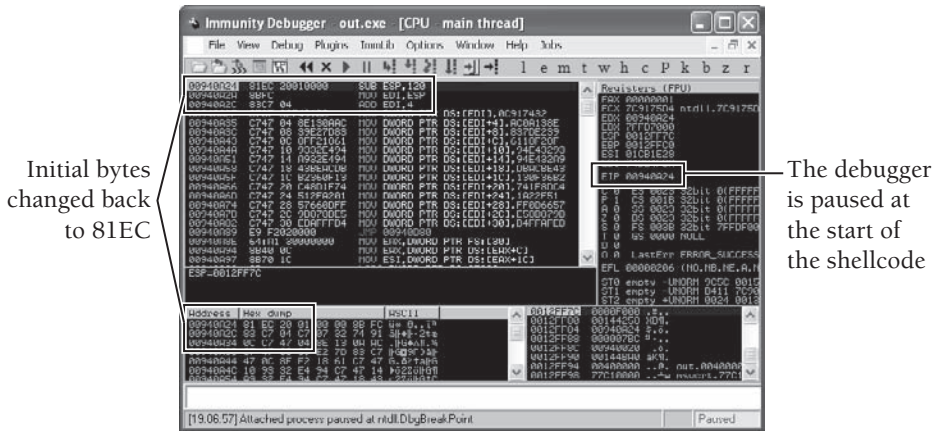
Immunity Debugger - out.exe - [CPU - main thread]

File View Debug Plugins ImmLib Options Window Help Jobs

l e m t w h c P k b z r

00940A24 81EC 20010000 SUB ESP,120
00940A2A 8BFC MOV EDI,ESP
00940A2C 83C7 04 ADD EDI,4

Registers (FPU)

EIP 00940A24

ESP=0012FF7C

Address Hex dump ASCII
00940A24 81 EC 20 01 00 00 8B FC
00940A2C 83 C7 04 C7
00940A34 0C C7 47 04

Initial bytes changed back to 81EC

The debugger is paused at the start of the shellcode

[19:06:57] Attached process paused at ntdll.DbgBreakPoint

Paused